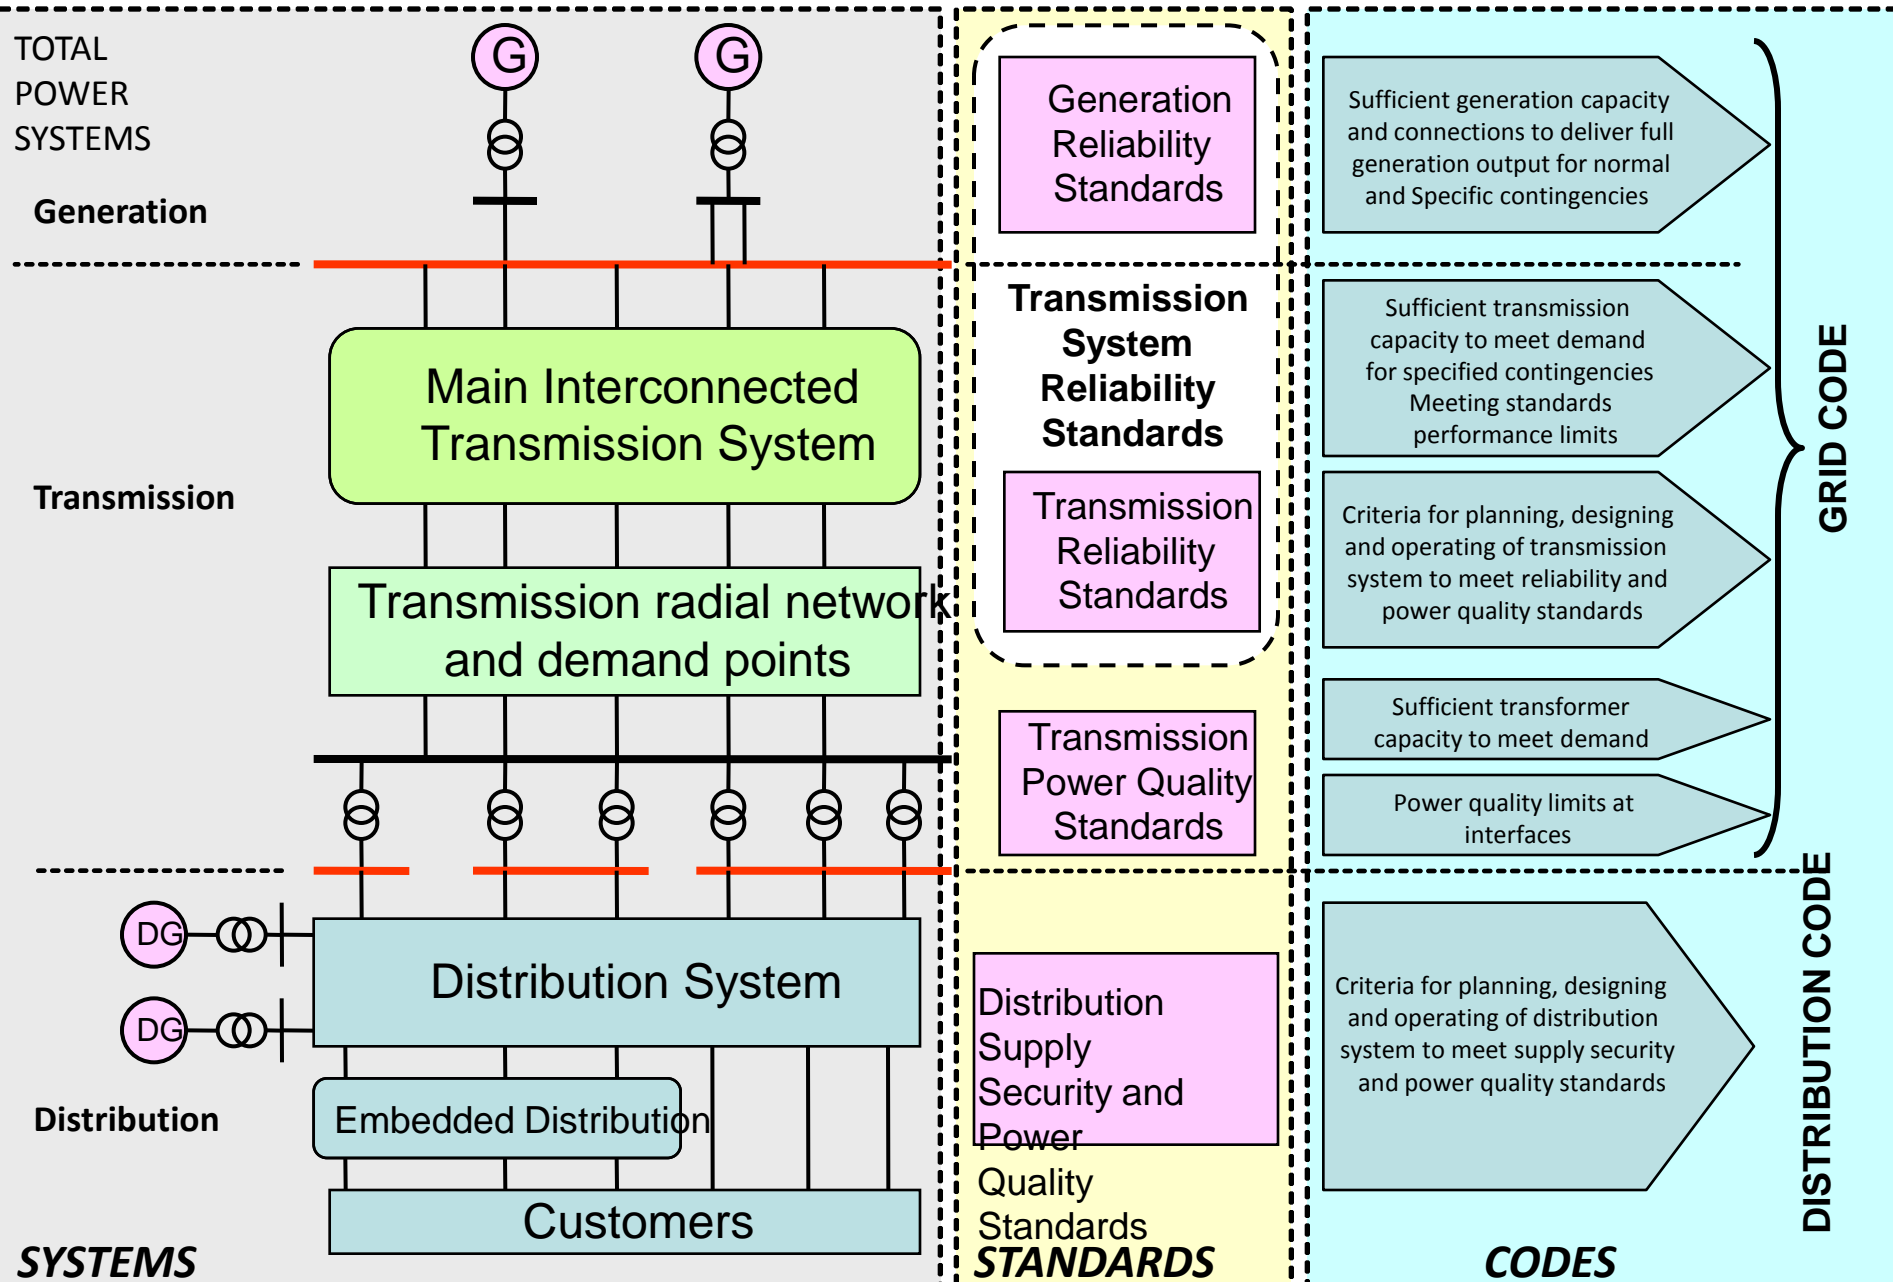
TOTAL POWER SYSTEMS

G

G

Generation

Generation Reliability Standards

Sufficient generation capacity and connections to deliver full generation output for normal and Specific contingencies

Transmission

Main Interconnected Transmission System

Transmission System Reliability Standards

Sufficient transmission capacity to meet demand for specified contingencies Meeting standards performance limits

Transmission Reliability Standards

Criteria for planning, designing and operating of transmission system to meet reliability and power quality standards

Transmission radial network and demand points

Transmission Power Quality Standards

Sufficient transformer capacity to meet demand

Power quality limits at interfaces

GRID CODE

DG

DG

Distribution System

Distribution

Embedded Distribution

Customers

Distribution Supply Security and Power Quality Standards

Criteria for planning, designing and operating of distribution system to meet supply security and power quality standards

DISTRIBUTION CODE

SYSTEMS

STANDARDS

CODES